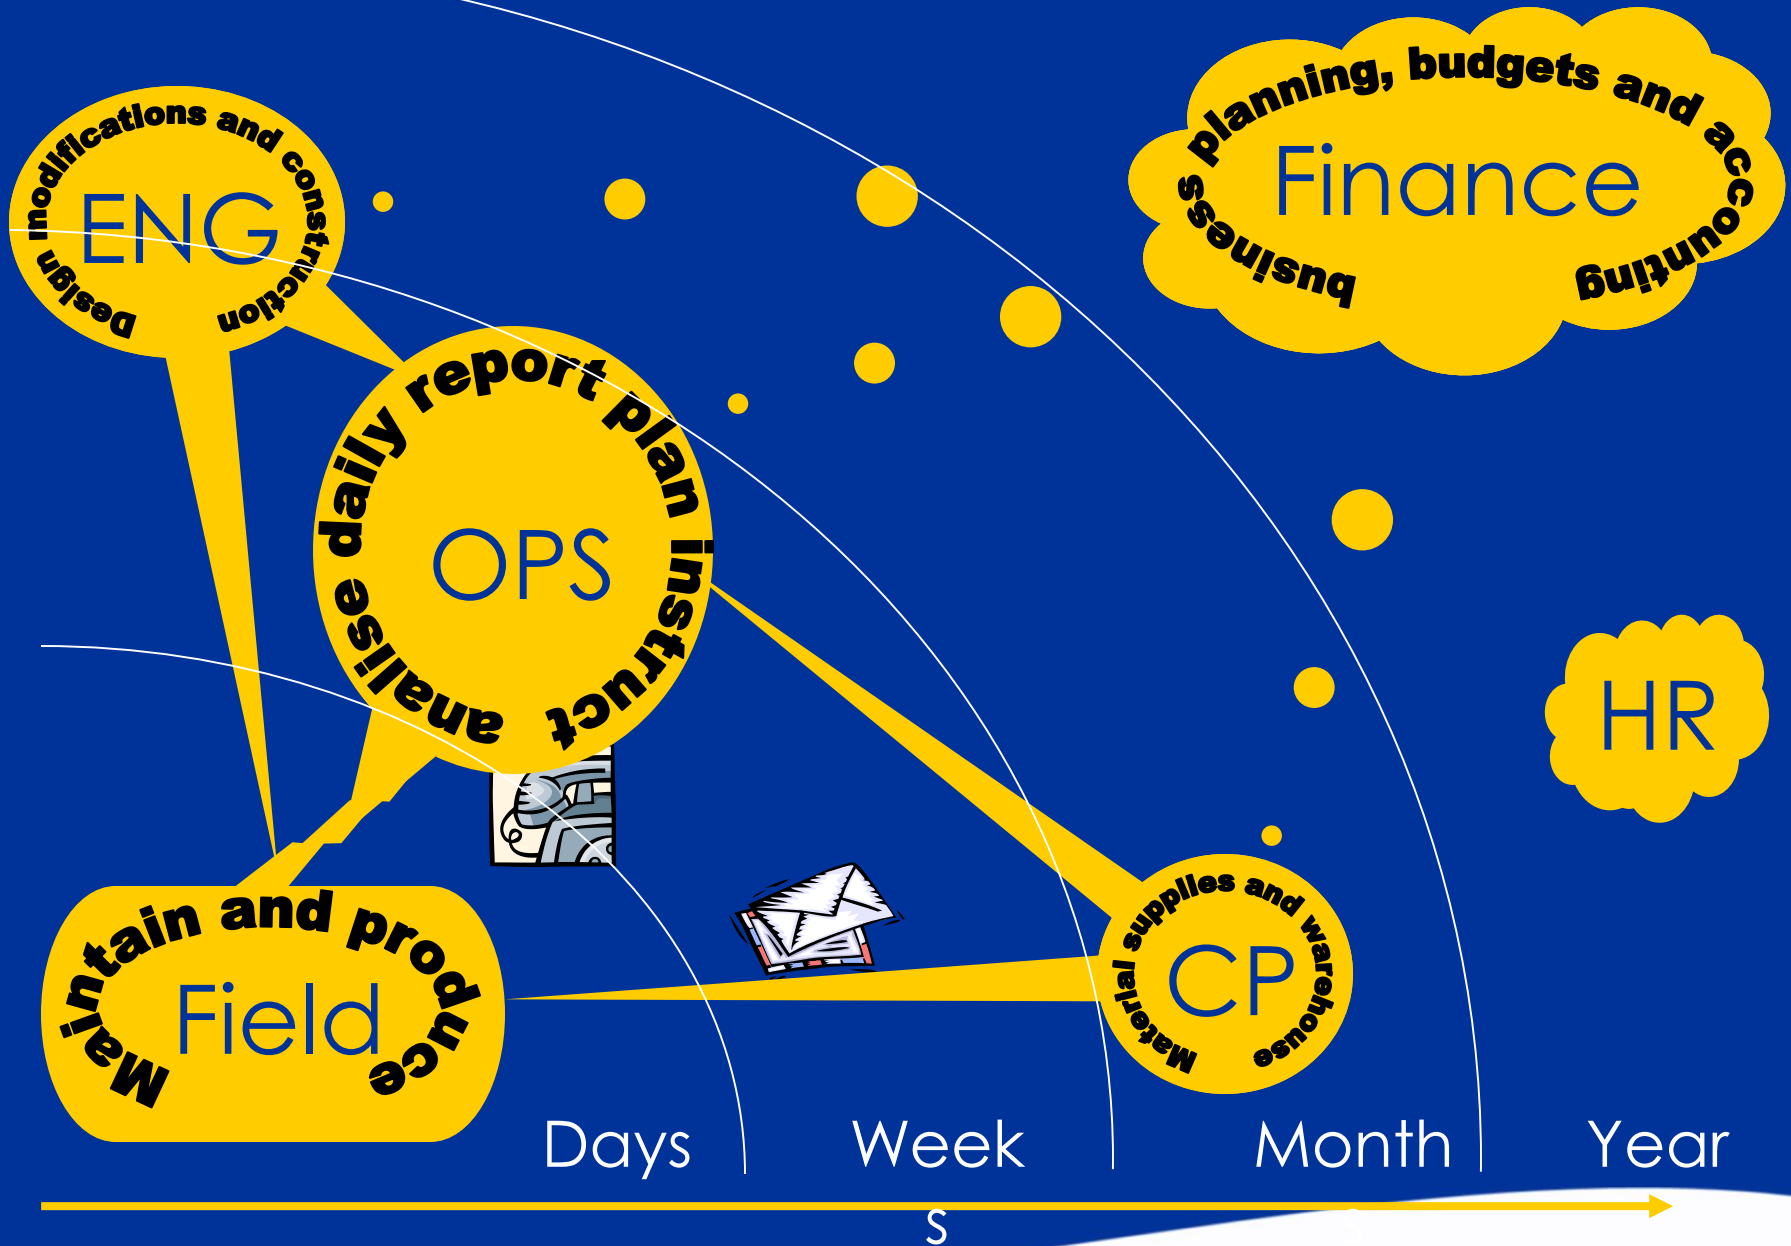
Design modifications and construction
ENG

business planning, budgets and accounting
Finance

analise daily report plan instruct
OPS

HR

Maintain and produce
Field

Material supplies and warehouse
CP

Days
Week
Month
Year
S